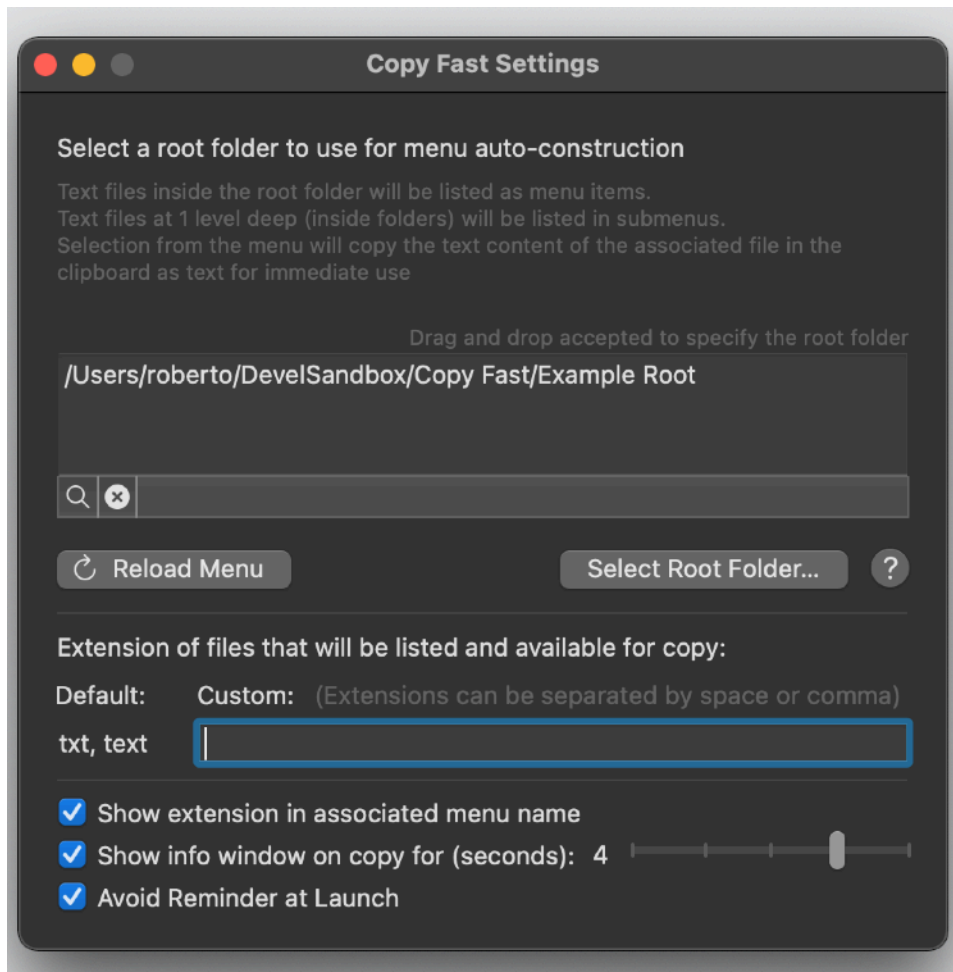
Copy Fast Settings

Select a root folder to use for menu auto-construction

Text files inside the root folder will be listed as menu items.
Text files at 1 level deep (inside folders) will be listed in submenus.
Selection from the menu will copy the text content of the associated file in the clipboard as text for immediate use

Drag and drop accepted to specify the root folder

/Users/roberto/DevelSandbox/Copy Fast/Example Root

Reload Menu

Select Root Folder...

?

Extension of files that will be listed and available for copy:

Default: Custom: (Extensions can be separated by space or comma)

txt, text

Show extension in associated menu name

Show info window on copy for (seconds): 4

Avoid Reminder at Launch